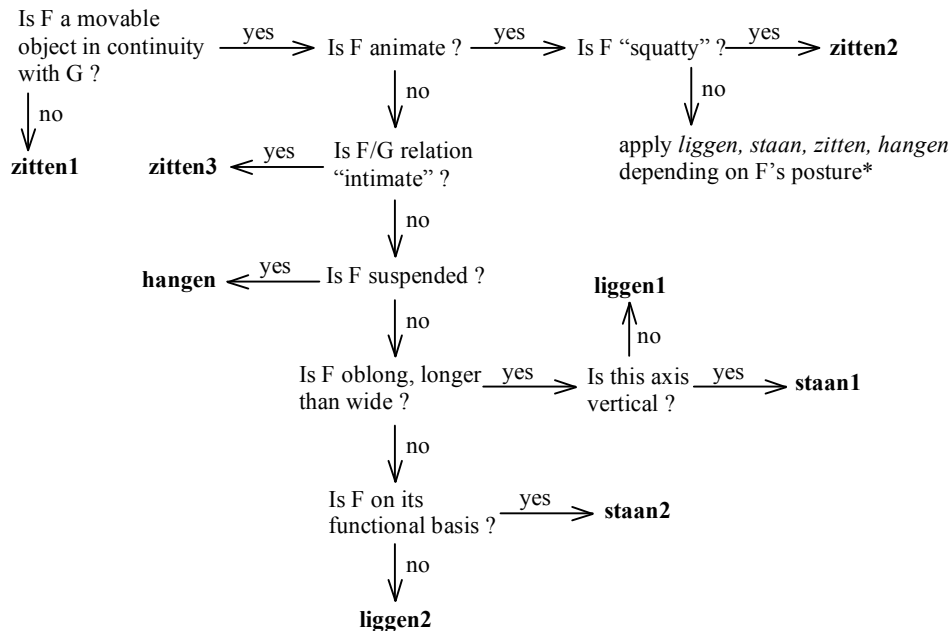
Is F a movable object in continuity with G ?

yes

Is F animate ?

yes

Is F "squatty" ?

yes

zitten2

no

zitten1

no

no

apply *liggen, staan, zitten, hangen* depending on F's posture*

zitten3

yes

Is F/G relation "intimate" ?

no

hangen

yes

Is F suspended ?

liggen1

no

no

Is F oblong, longer than wide ?

yes

Is this axis vertical ?

yes

staan1

no

Is F on its functional basis ?

yes

staan2

no

liggen2